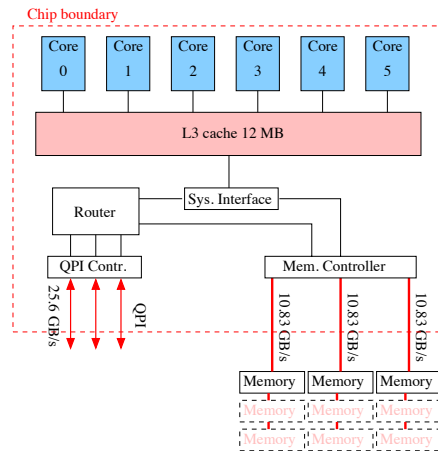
Chip boundary

Core 0
Core 1
Core 2
Core 3
Core 4
Core 5

L3 cache 12 MB

Sys. Interface

Router

QPI Contr.

Mem. Controller

25.6 GB/s

QPI

10.83 GB/s
10.83 GB/s
10.83 GB/s

Memory
Memory
Memory

Memory
Memory
Memory

Memory
Memory
Memory